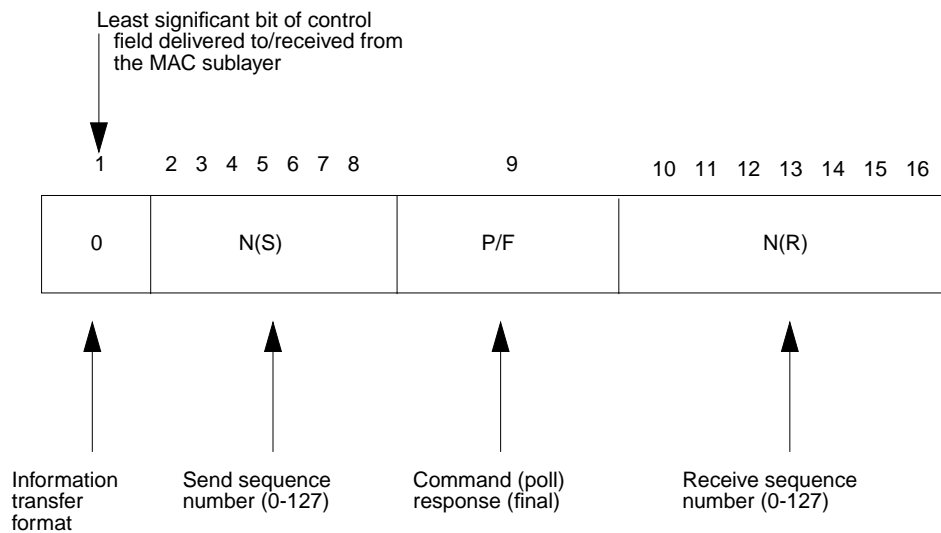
Least significant bit of control field delivered to/received from the MAC sublayer

1 2 3 4 5 6 7 8 9 10 11 12 13 14 15 16

| 0 | N(S) | P/F | N(R) |
|---|---|---|---|

Information transfer format

Send sequence number (0-127)

Command (poll) response (final)

Receive sequence number (0-127)